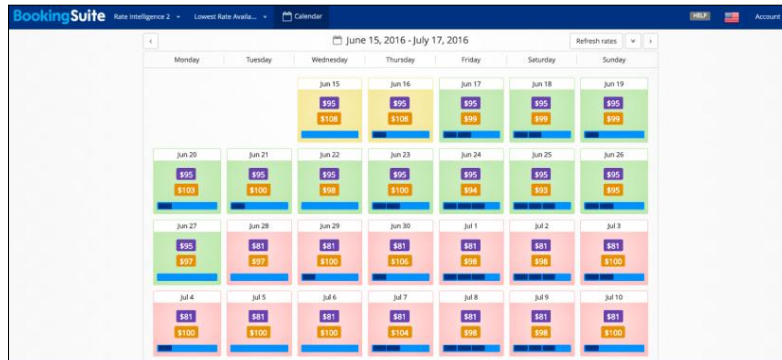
BookingSuite Rate Intelligence 2 Lowest Rate Availa... Calendar HELP Account

June 15, 2016 - July 17, 2016 Refresh rates

| Monday | Tuesday | Wednesday | Thursday | Friday | Saturday | Sunday |
|---|---|---|---|---|---|---|
| | | Jun 15 \$95 \$108 | Jun 16 \$95 \$108 | Jun 17 \$95 \$99 | Jun 18 \$95 \$99 | Jun 19 \$95 \$99 |
| Jun 20 \$95 \$103 | Jun 21 \$95 \$100 | Jun 22 \$95 \$98 | Jun 23 \$95 \$100 | Jun 24 \$95 \$94 | Jun 25 \$95 \$93 | Jun 26 \$95 \$95 |
| Jun 27 \$95 \$97 | Jun 28 \$81 \$97 | Jun 29 \$81 \$100 | Jun 30 \$81 \$106 | Jul 1 \$81 \$100 | Jul 2 \$81 \$98 | Jul 3 \$81 \$100 |
| Jul 4 \$81 \$100 | Jul 5 \$81 \$100 | Jul 6 \$81 \$100 | Jul 7 \$81 \$104 | Jul 8 \$81 \$98 | Jul 9 \$81 \$98 | Jul 10 \$81 \$100 |